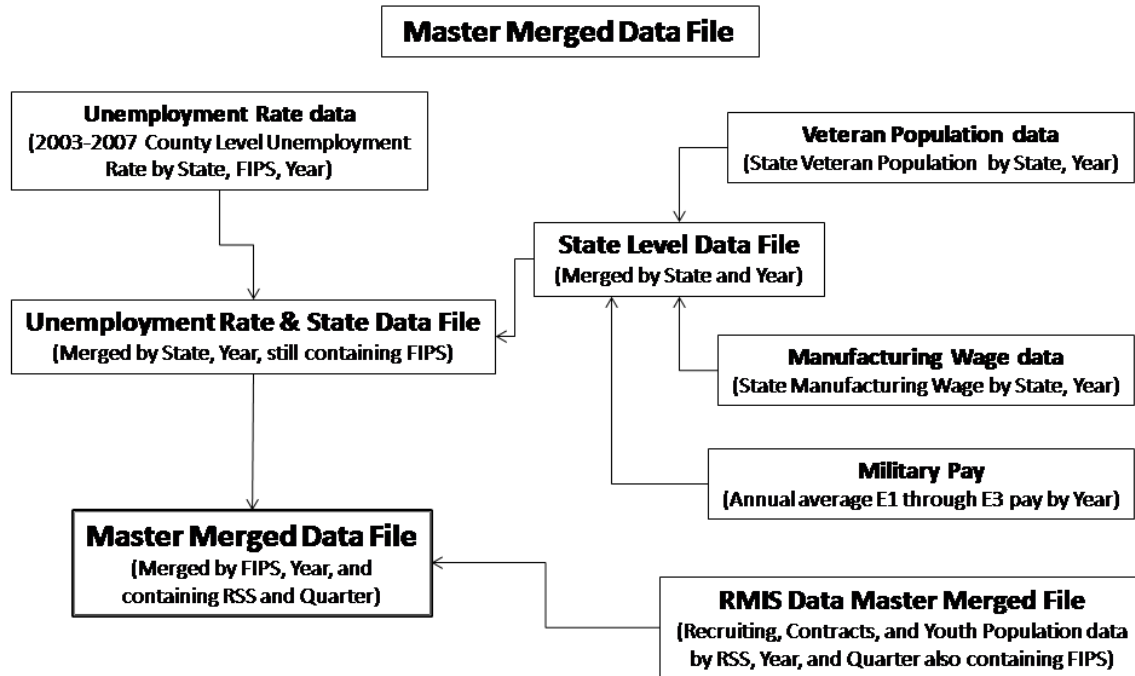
Master Merged Data File

Unemployment Rate data
(2003-2007 County Level Unemployment Rate by State, FIPS, Year)

Veteran Population data
(State Veteran Population by State, Year)

State Level Data File
(Merged by State and Year)

Unemployment Rate & State Data File
(Merged by State, Year, still containing FIPS)

Manufacturing Wage data
(State Manufacturing Wage by State, Year)

Military Pay
(Annual average E1 through E3 pay by Year)

Master Merged Data File
(Merged by FIPS, Year, and containing RSS and Quarter)

RMIS Data Master Merged File
(Recruiting, Contracts, and Youth Population data by RSS, Year, and Quarter also containing FIPS)